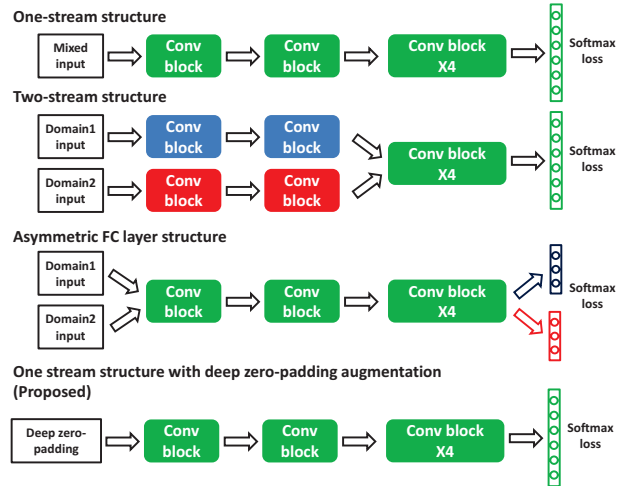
One-stream structure

Mixed input

Conv block

Conv block

Conv block X4

Softmax loss

Two-stream structure

Domain1 input

Conv block

Conv block

Domain2 input

Conv block

Conv block

Conv block X4

Softmax loss

Asymmetric FC layer structure

Domain1 input

Domain2 input

Conv block

Conv block

Conv block X4

Softmax loss

One stream structure with deep zero-padding augmentation (Proposed)

Deep zero-padding

Conv block

Conv block

Conv block X4

Softmax loss